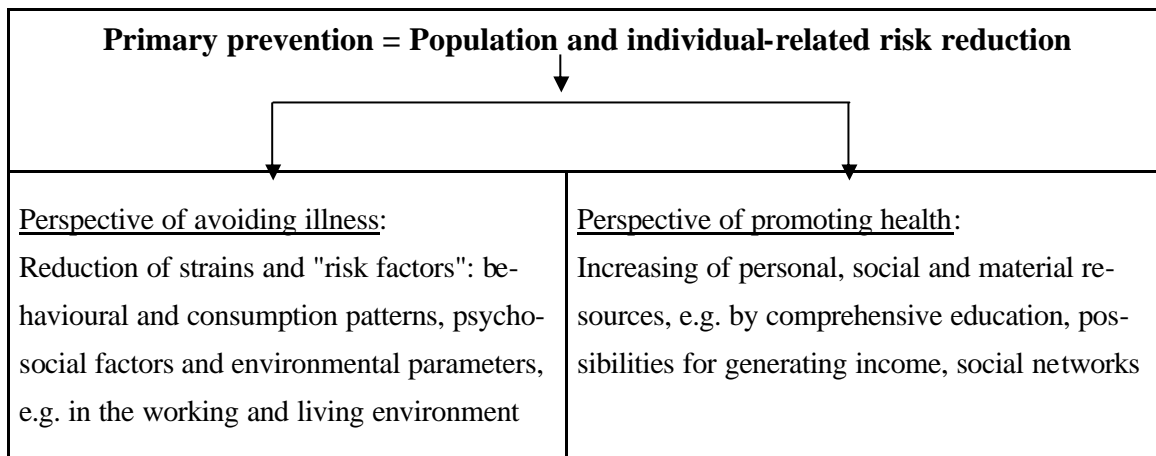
Primary prevention = Population and individual-related risk reduction

Perspective of avoiding illness:
Reduction of strains and "risk factors": behavioural and consumption patterns, psychosocial factors and environmental parameters, e.g. in the working and living environment

Perspective of promoting health:
Increasing of personal, social and material resources, e.g. by comprehensive education, possibilities for generating income, social networks